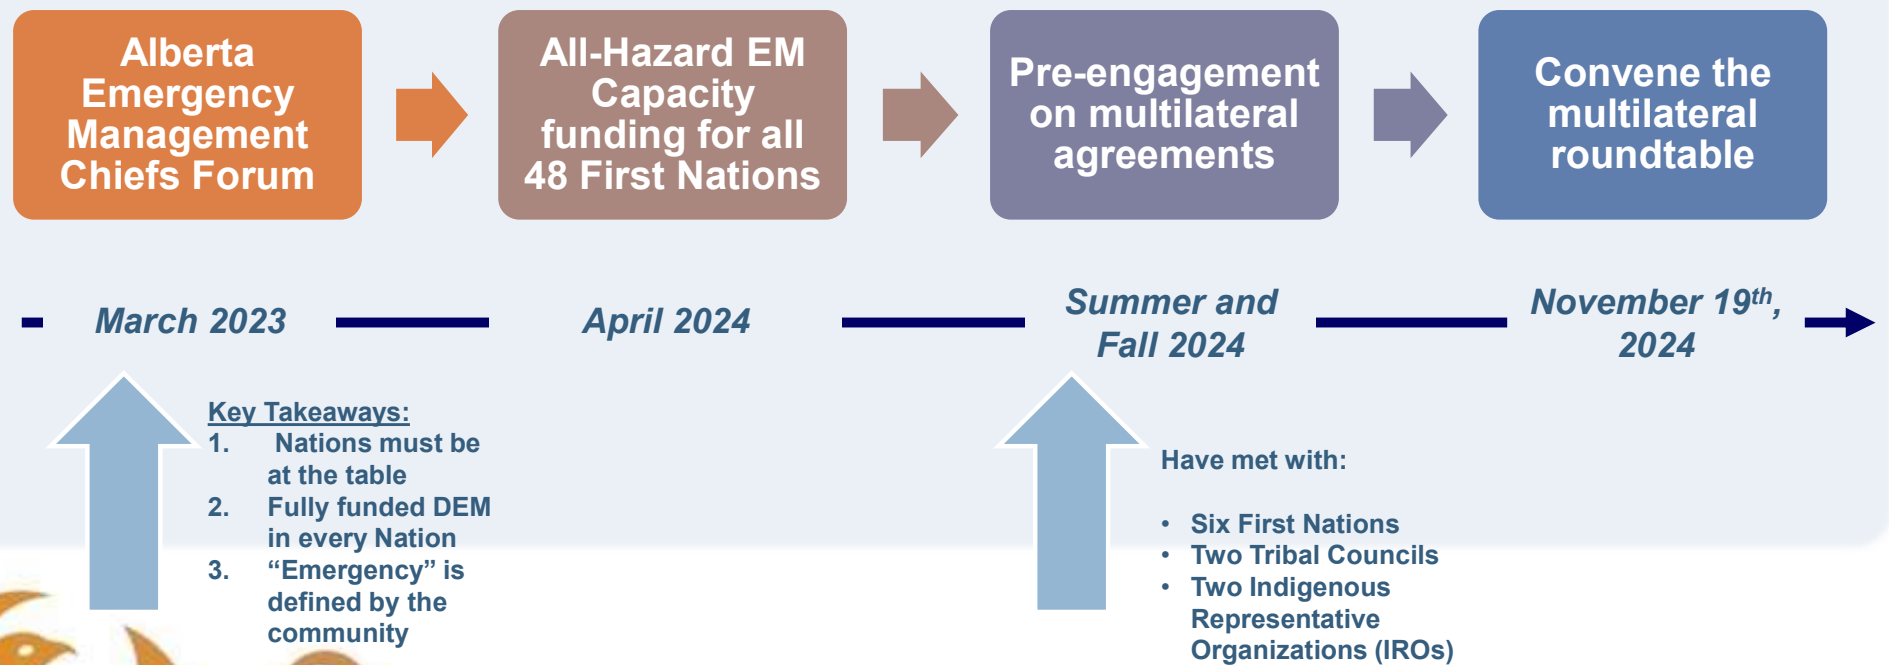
Alberta Emergency Management Chiefs Forum

All-Hazard EM Capacity funding for all 48 First Nations

Pre-engagement on multilateral agreements

Convene the multilateral roundtable

March 2023

April 2024

Summer and Fall 2024

November 19$^{th}$, 2024

Key Takeaways:
1. Nations must be at the table
2. Fully funded DEM in every Nation
3. “Emergency” is defined by the community

Have met with:

• Six First Nations
• Two Tribal Councils
• Two Indigenous Representative Organizations (IROs)